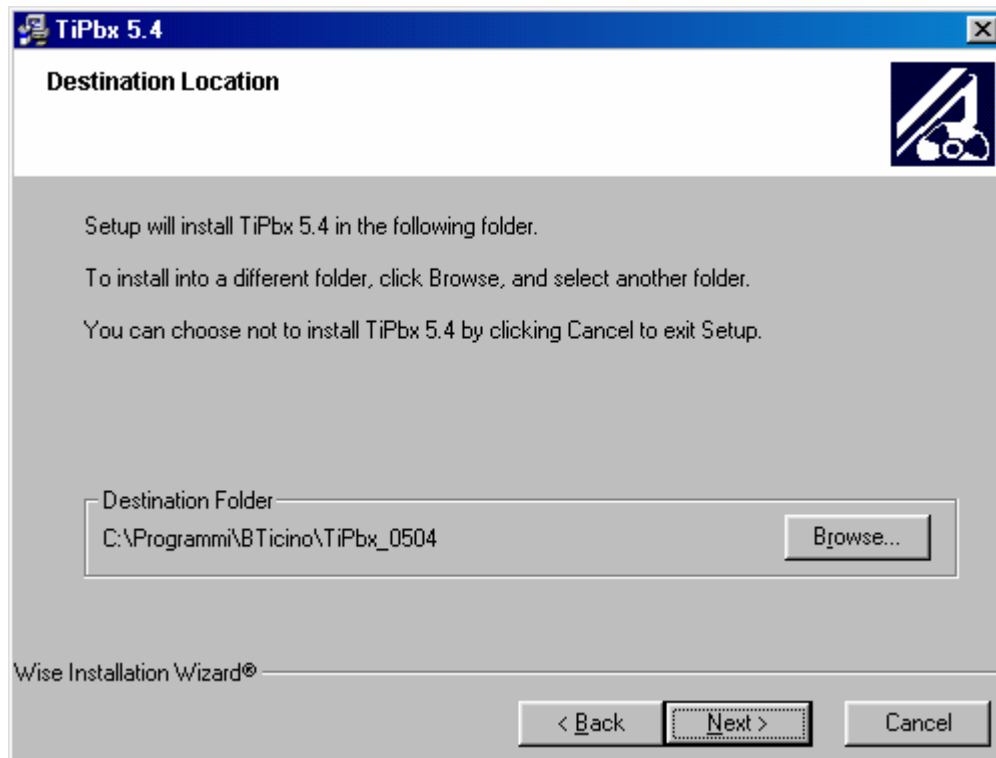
TiPbx 5.4

Destination Location

Setup will install TiPbx 5.4 in the following folder.

To install into a different folder, click Browse, and select another folder.

You can choose not to install TiPbx 5.4 by clicking Cancel to exit Setup.

Destination Folder

C:\Programmi\BTicino\TiPbx_0504

Browse...

Wise Installation Wizard®

< Back

Next >

Cancel